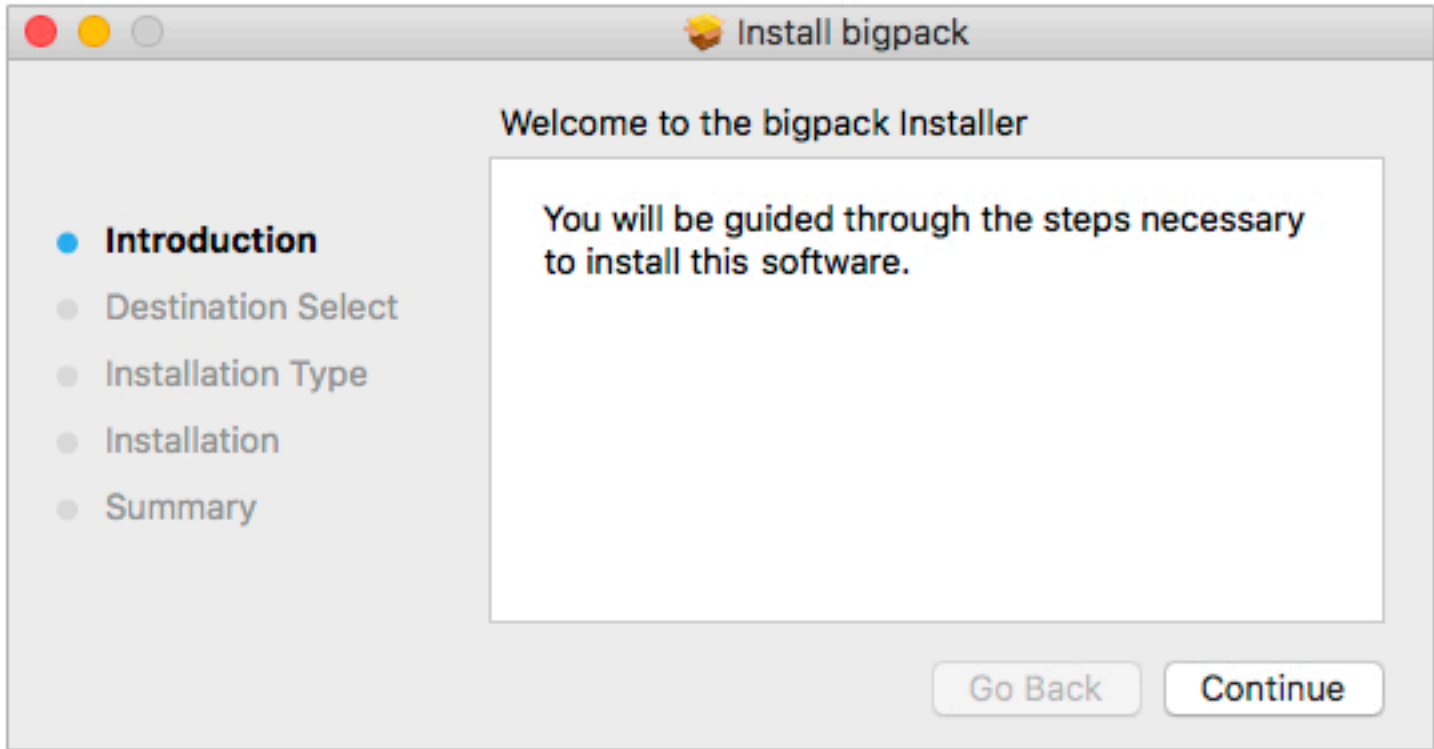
Install bigpack

Welcome to the bigpack Installer

Introduction
Destination Select
Installation Type
Installation
Summary

You will be guided through the steps necessary to install this software.

Go Back
Continue